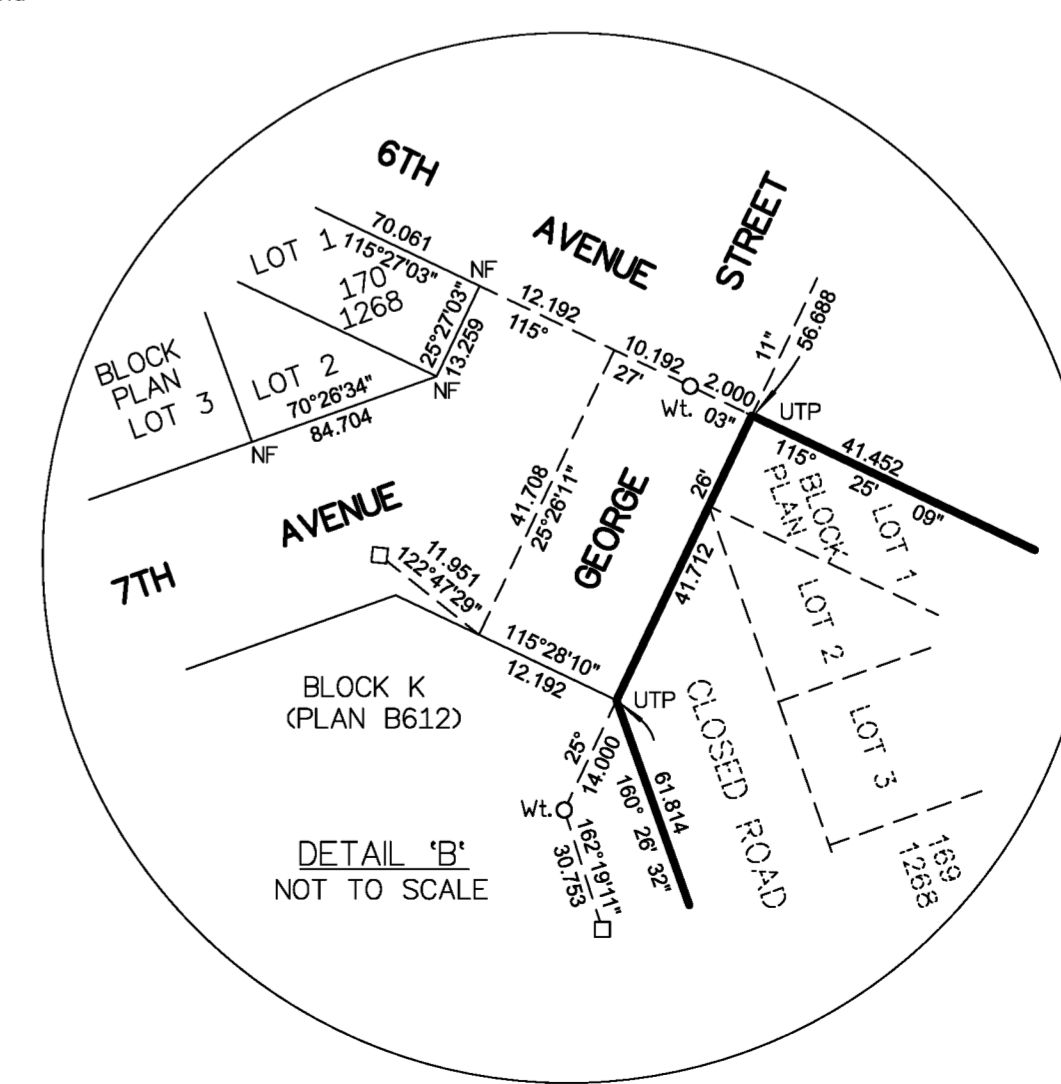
6TH

AVENUE

STREET

70.061

LOT 1 115°27'03"

170
1268

NF

25°27'03"

13.259

12.192

115°

10.192

27'

2.000

11"

56.688

BLOCK PLAN LOT 3

LOT 2

70°26'34"

NF

84.704

NF

Wt.

03"

UTP

115° BLOCK PLAN

41.452

25'

LOT 1

09"

41.708

25°26'11"

GEORGE

26'

41.712

LOT 2

7TH

AVENUE

11.951

122°47'29"

115°28'10"

12.192

BLOCK K
(PLAN B612)

UTP

CLOSED ROAD

LOT 3

25°

14.000

160° 26' 32"

61.814

Wt.

162°19'11"

30.753

DETAIL 'B'
NOT TO SCALE

169
1268